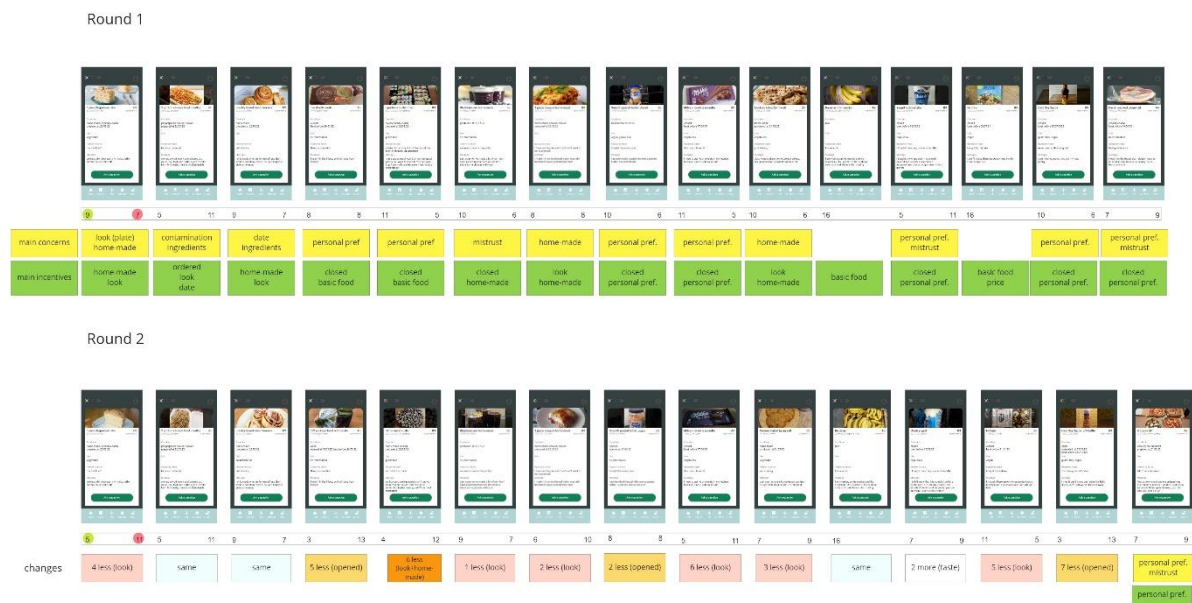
Round 1

9 7 | 5 11 | 9 7 | 8 8 | 11 5 | 10 6 | 8 8 | 10 6 | 11 5 | 10 6 | 16 | 5 11 | 16 | 10 6 | 7 9

| main concerns | look (plate) home-made | contamination ingredients | date ingredients | personal pref | personal pref | mistrust | home-made | personal pref. | personal pref. | home-made | | personal pref. mistrust | | personal pref. | personal pref. mistrust |
|---|---|---|---|---|---|---|---|---|---|---|---|---|---|---|---|
| main incentives | home-made look | ordered look date | home-made look | closed basic food | closed basic food | closed home-made | look home-made | closed personal pref. | closed personal pref. | look home-made | basic food | closed personal pref. | basic food price | closed personal pref. | closed personal pref. |

Round 2

5 11 | 5 11 | 9 7 | 3 13 | 4 12 | 9 7 | 6 10 | 8 8 | 5 11 | 7 9 | 16 | 7 9 | 11 5 | 3 13 | 7 9

| changes | 4 less (look) | same | same | 5 less (opened) | 6 less (look home-made) | 1 less (look) | 2 less (look) | 2 less (opened) | 6 less (look) | 3 less (look) | same | 2 more (taste) | 5 less (look) | 7 less (opened) | personal pref. mistrust |
|---|---|---|---|---|---|---|---|---|---|---|---|---|---|---|---|

personal pref.